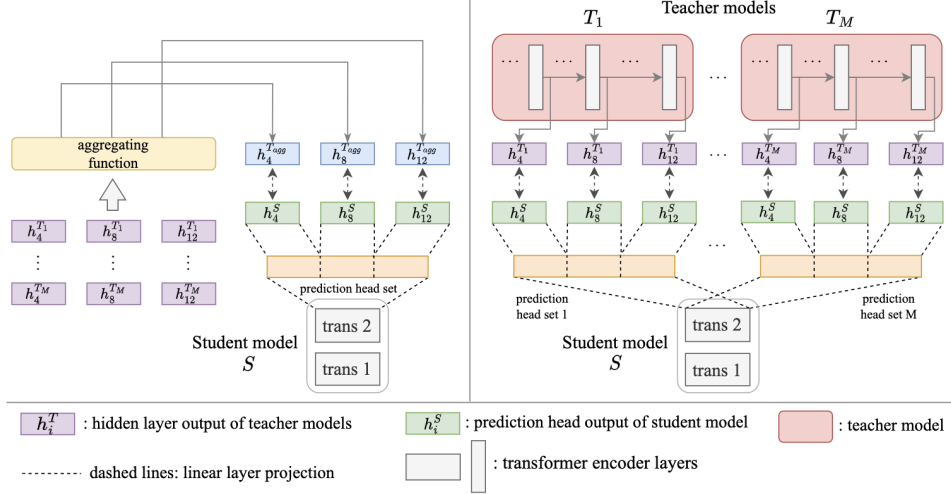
aggregating function

$h_4^{T_{agg}}$ $h_8^{T_{agg}}$ $h_{12}^{T_{agg}}$

$h_4^{S}$ $h_8^{S}$ $h_{12}^{S}$

$h_4^{T_1}$ $h_8^{T_1}$ $h_{12}^{T_1}$

$\vdots$ $\vdots$ $\vdots$

$h_4^{T_M}$ $h_8^{T_M}$ $h_{12}^{T_M}$

prediction head set

Student model $S$

trans 2

trans 1

$T_1$ Teacher models $T_M$

…

$h_4^{T_1}$ $h_8^{T_1}$ $h_{12}^{T_1}$ … $h_4^{T_M}$ $h_8^{T_M}$ $h_{12}^{T_M}$

$h_4^{S}$ $h_8^{S}$ $h_{12}^{S}$ $h_4^{S}$ $h_8^{S}$ $h_{12}^{S}$

…

prediction head set 1

prediction head set M

Student model $S$

trans 2

trans 1

$h_i^T$ : hidden layer output of teacher models

$h_i^S$ : prediction head output of student model

: teacher model

dashed lines: linear layer projection

: transformer encoder layers